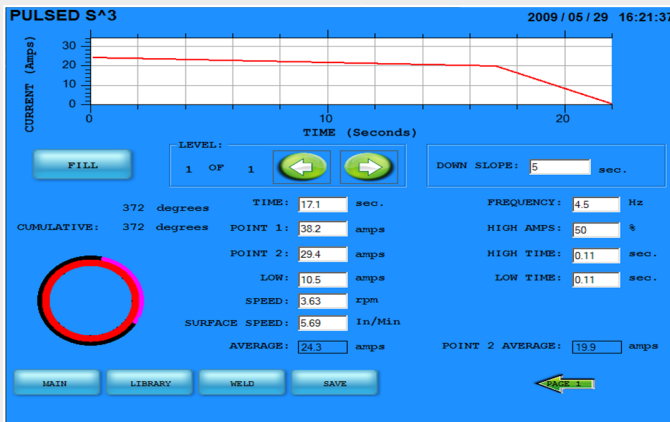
PULSED S^3

2009 / 05 / 29 16:21:37

CURRENT (Amps)

30
20
10
0

0
10
20

TIME (Seconds)

FILL

LEVEL:
1 OF 1

DOWN SLOPE: 5 sec.

372 degrees
CUMULATIVE: 372 degrees

TIME: 17.1 sec.
POINT 1: 38.2 amps
POINT 2: 29.4 amps
LOW: 10.5 amps
SPEED: 3.63 rpm
SURFACE SPEED: 5.69 In/Min
AVERAGE: 24.3 amps

FREQUENCY: 4.5 Hz
HIGH AMPS: 50 %
HIGH TIME: 0.11 sec.
LOW TIME: 0.11 sec.

POINT 2 AVERAGE: 19.9 amps

MAIN
LIBRARY
WELD
SAVE

PAGE 1